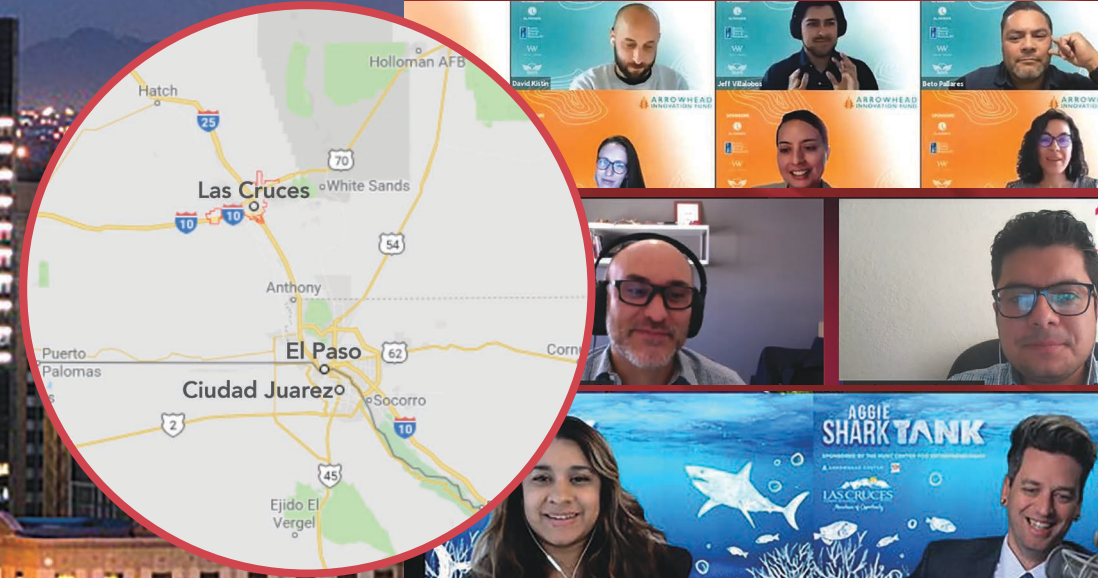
Holloman AFB
Hatch
25
70
Las Cruces
White Sands
10
10
54
Anthony
Puerto
Palomas
El Paso
62
Corn
Ciudad Juarez
Socorro
2
10
45
Ejido El Vergel

David Kitin
Jeff Villalobos
Beto Pallares
ARROWHEAD INNOVATION FUND
ARROWHEAD INNOVATION FUND
ARROWHEAD

AGGIE SHARK TANK
SPONSORED BY THE HUNT CENTER FOR ENTREPRENEURSHIP
ARROWHEAD CENTER
LAS CRUCES